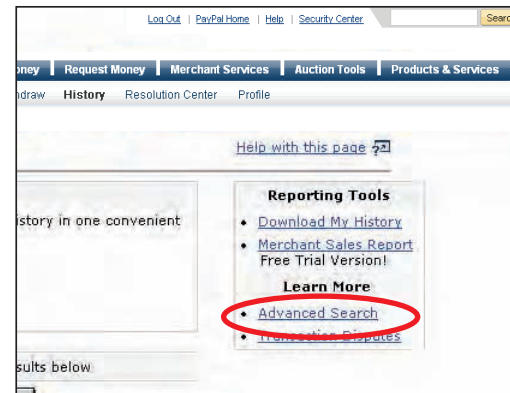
Log Out | PayPal Home | Help | Security Center

Searc

oney Request Money Merchant Services Auction Tools Products & Services

ndraw History Resolution Center Profile

Help with this page

istory in one convenient

Reporting Tools

• Download My History
• Merchant Sales Report Free Trial Version!

Learn More

• Advanced Search
• Transaction Disputes

sults below